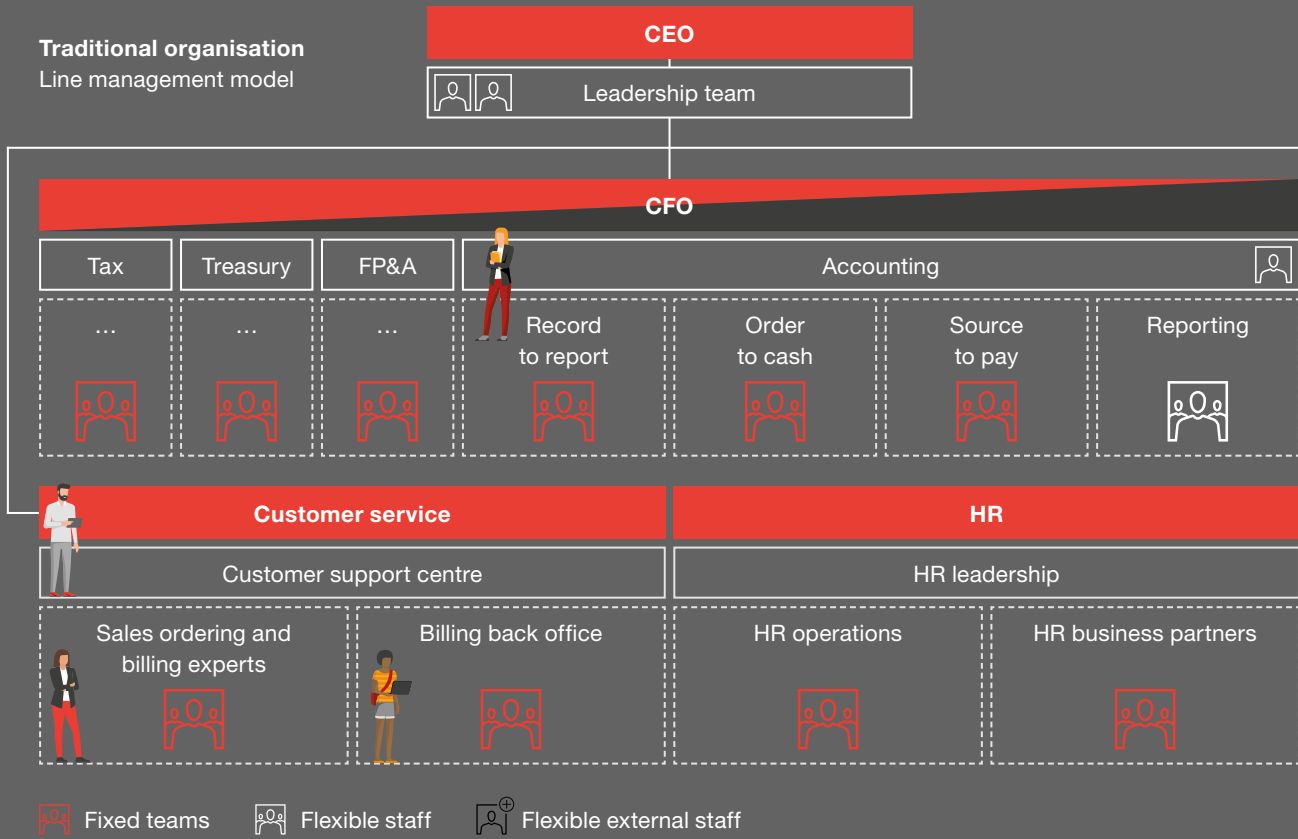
**Traditional organisation**
Line management model

CEO

Leadership team

CFO

Tax

Treasury

FP&A

Accounting

…

…

…

Record to report

Order to cash

Source to pay

Reporting

Customer service

HR

Customer support centre

HR leadership

Sales ordering and billing experts

Billing back office

HR operations

HR business partners

Fixed teams  Flexible staff  Flexible external staff